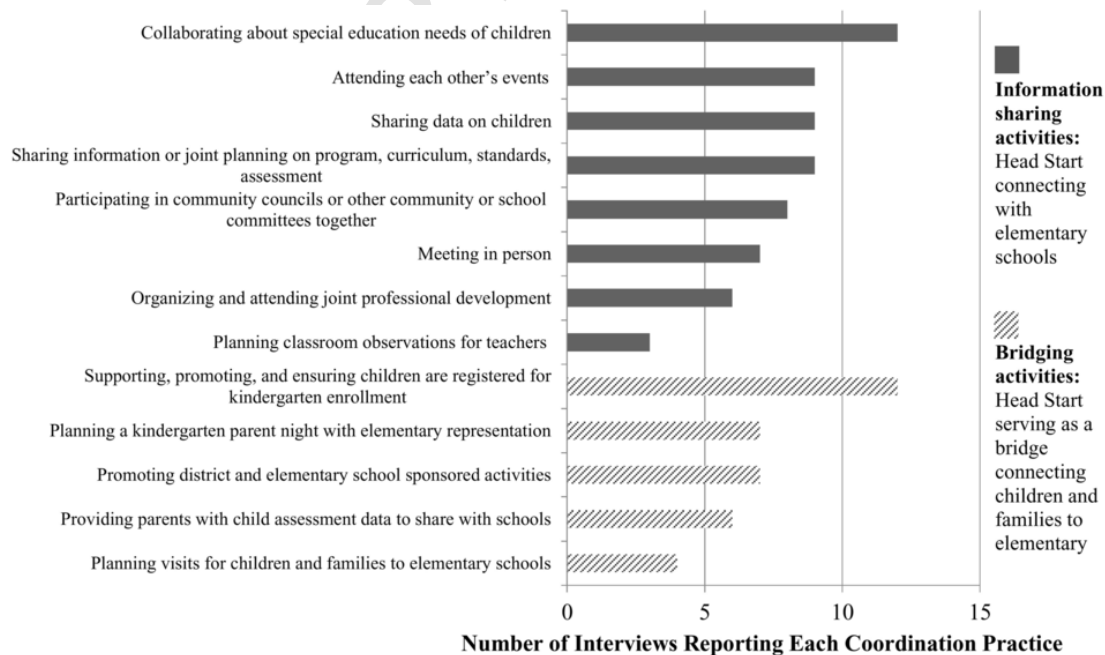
Collaborating about special education needs of children

Attending each other's events

Sharing data on children

Sharing information or joint planning on program, curriculum, standards, assessment

Participating in community councils or other community or school committees together

Meeting in person

Organizing and attending joint professional development

Planning classroom observations for teachers

Supporting, promoting, and ensuring children are registered for kindergarten enrollment

Planning a kindergarten parent night with elementary representation

Promoting district and elementary school sponsored activities

Providing parents with child assessment data to share with schools

Planning visits for children and families to elementary schools

0 5 10 15

Number of Interviews Reporting Each Coordination Practice

**Information sharing activities:** Head Start connecting with elementary schools

**Bridging activities:** Head Start serving as a bridge connecting children and families to elementary